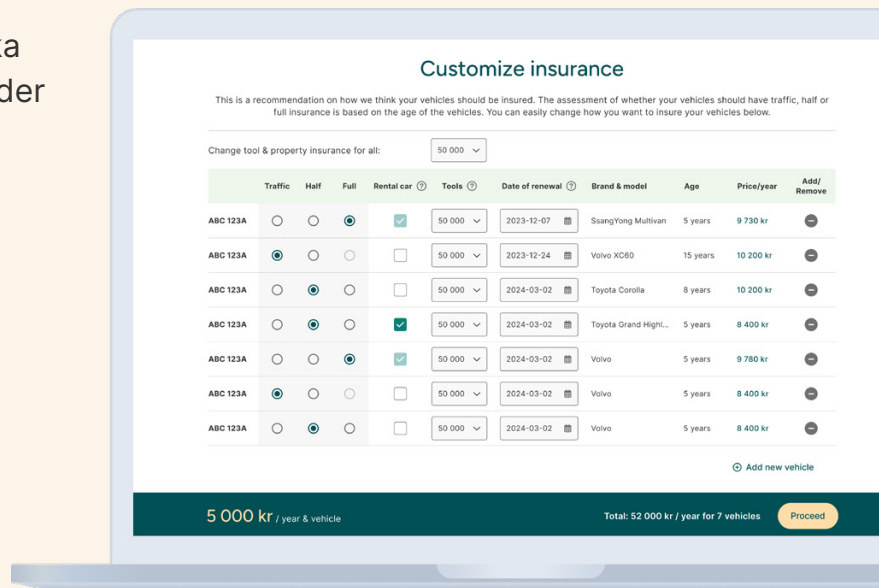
ka
der

Customize insurance

This is a recommendation on how we think your vehicles should be insured. The assessment of whether your vehicles should have traffic, half or full insurance is based on the age of the vehicles. You can easily change how you want to insure your vehicles below.

Change tool & property insurance for all: 50 000

| | Traffic | Half | Full | Rental car | Tools | Date of renewal | Brand & model | Age | Price/year | Add/ Remove |
|---|---|---|---|---|---|---|---|---|---|---|
| ABC 123A | | | | | 50 000 | 2023-12-07 | SsangYong Multivan | 5 years | 9 730 kr | |
| ABC 123A | | | | | 50 000 | 2023-12-24 | Volvo XC60 | 15 years | 10 200 kr | |
| ABC 123A | | | | | 50 000 | 2024-03-02 | Toyota Corolla | 8 years | 10 200 kr | |
| ABC 123A | | | | | 50 000 | 2024-03-02 | Toyota Grand Highl... | 5 years | 8 400 kr | |
| ABC 123A | | | | | 50 000 | 2024-03-02 | Volvo | 5 years | 9 780 kr | |
| ABC 123A | | | | | 50 000 | 2024-03-02 | Volvo | 5 years | 8 400 kr | |
| ABC 123A | | | | | 50 000 | 2024-03-02 | Volvo | 5 years | 8 400 kr | |

Add new vehicle

5 000 kr / year & vehicle

Total: 52 000 kr / year for 7 vehicles

Proceed